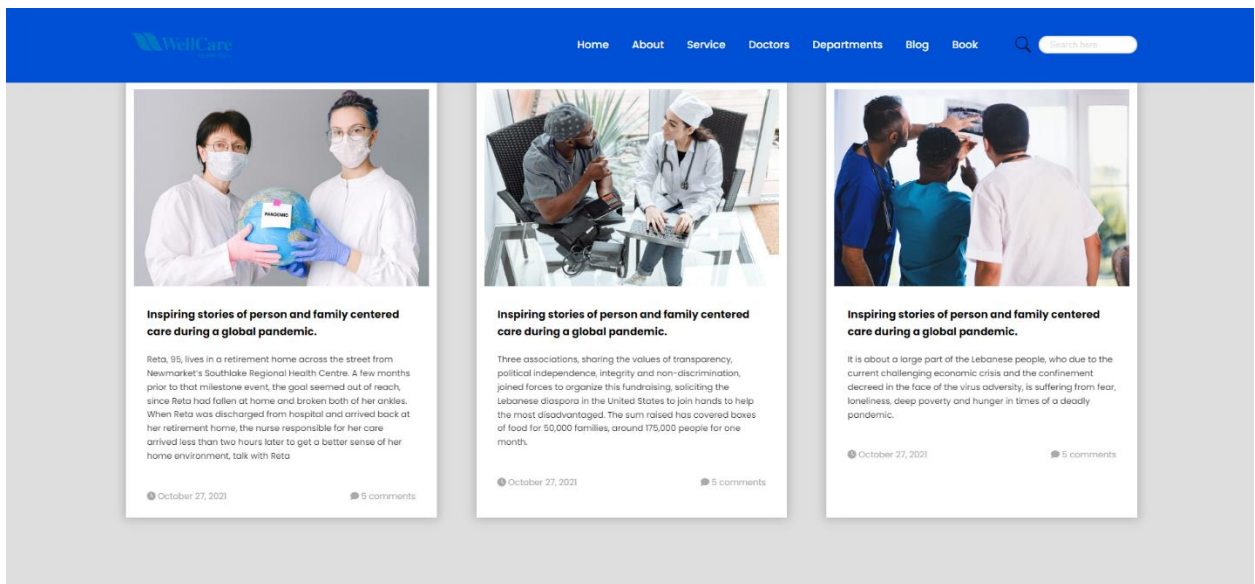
WellCare

Home About Service Doctors Departments Blog Book

Search here

PANDEMIC

Inspiring stories of person and family centered care during a global pandemic.

Reta, 95, lives in a retirement home across the street from Newmarket's Southlake Regional Health Centre. A few months prior to that milestone event, the goal seemed out of reach, since Reta had fallen at home and broken both of her ankles. When Reta was discharged from hospital and arrived back at her retirement home, the nurse responsible for her care arrived less than two hours later to get a better sense of her home environment, talk with Reta

October 27, 2021

5 comments

Inspiring stories of person and family centered care during a global pandemic.

Three associations, sharing the values of transparency, political independence, integrity and non-discrimination, joined forces to organize this fundraising, soliciting the Lebanese diaspora in the United States to join hands to help the most disadvantaged. The sum raised has covered boxes of food for 50,000 families, around 175,000 people for one month.

October 27, 2021

5 comments

Inspiring stories of person and family centered care during a global pandemic.

It is about a large part of the Lebanese people, who due to the current challenging economic crisis and the confinement decreed in the face of the virus adversity, is suffering from fear, loneliness, deep poverty and hunger in times of a deadly pandemic.

October 27, 2021

5 comments